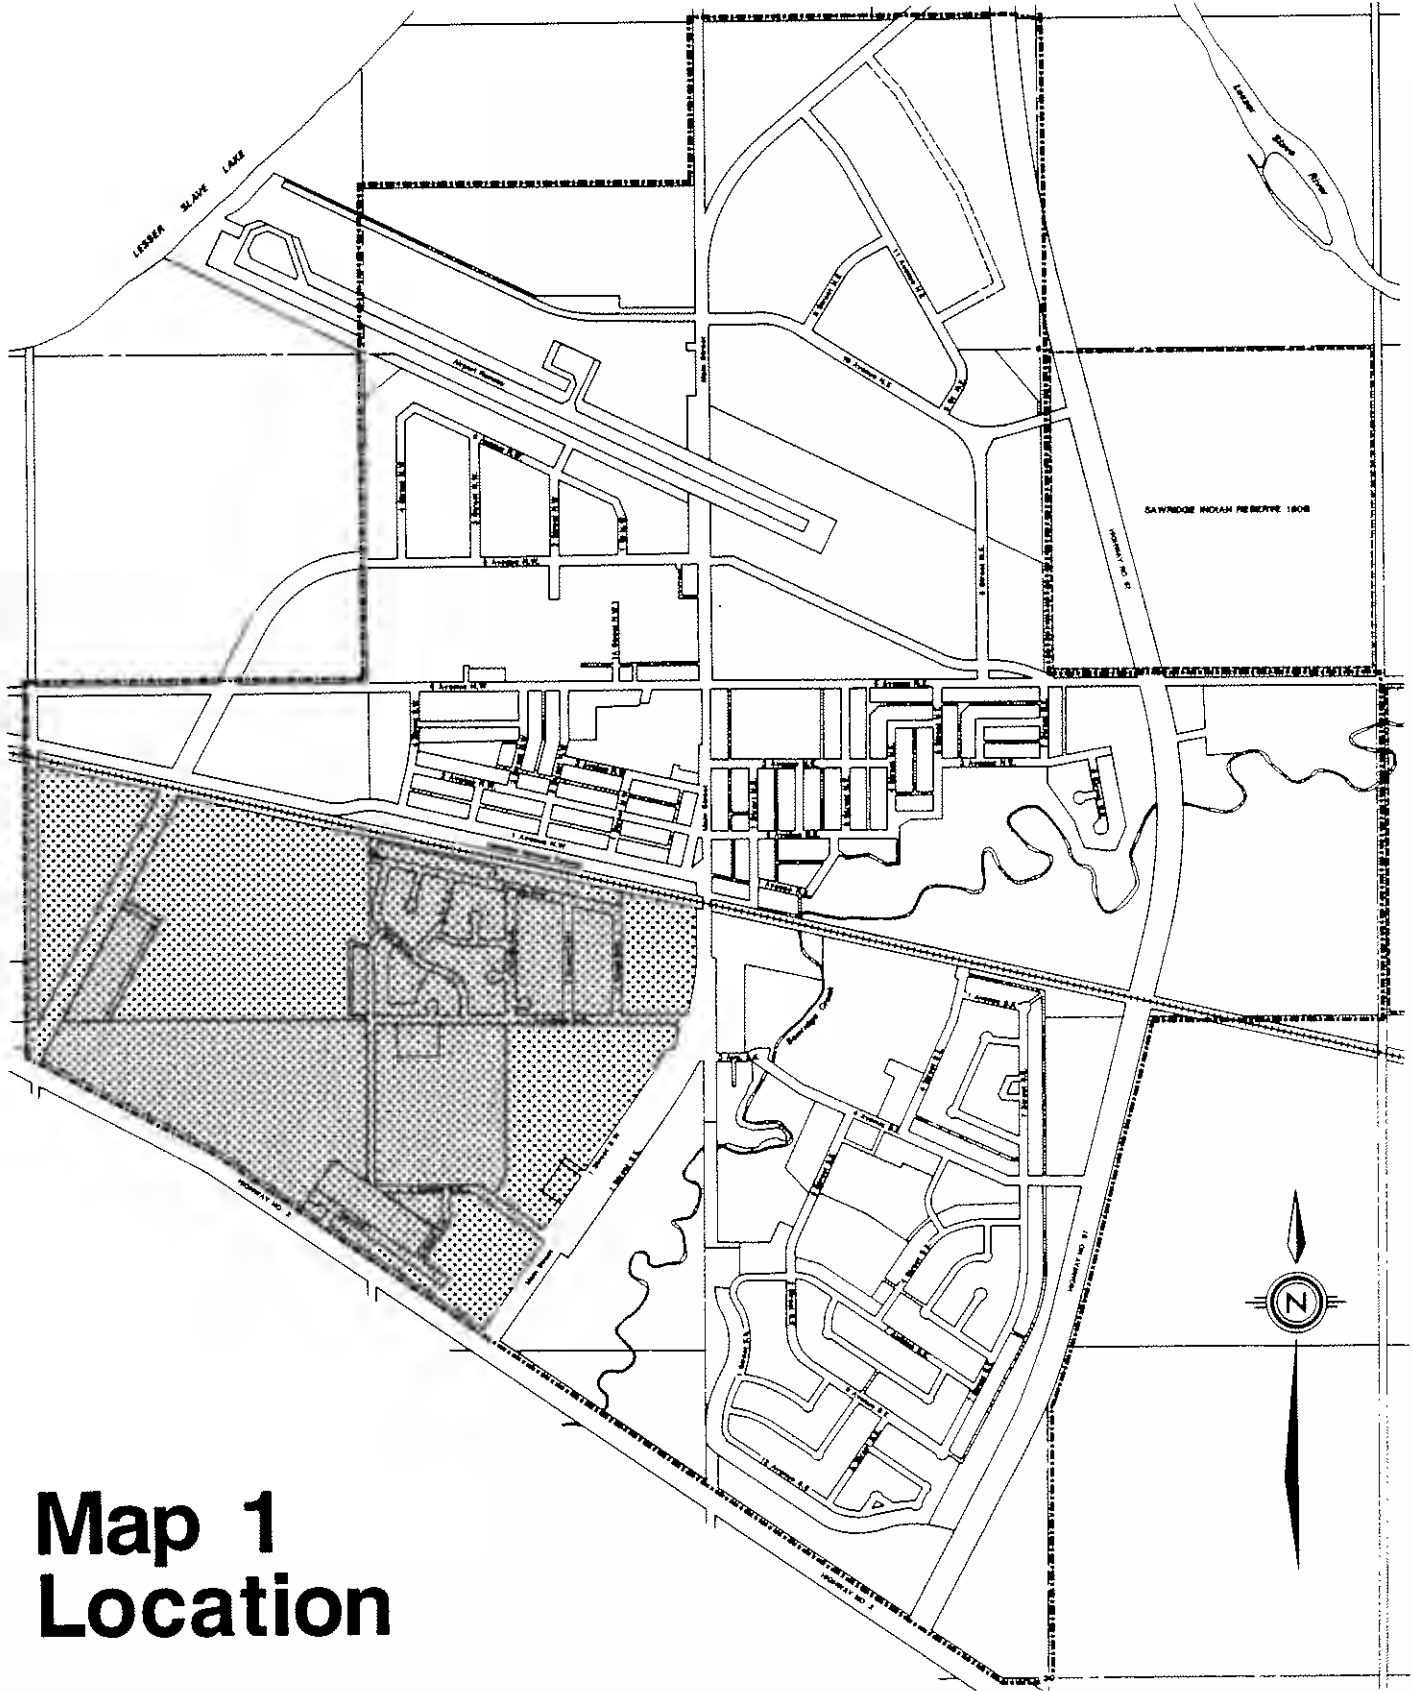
LESSER SLAVE LAKE

Lesser Slave River

Airport Runway

Main Street

SAWRIDGE INDIAN RESERVE 150G

HIGHWAY NO. 2

HIGHWAY NO. 88

HIGHWAY NO. 2

Sawridge Creek

Main Street

1 Avenue N.W.

2 Avenue N.E.

3 Avenue N.W.

N

Map 1
Location